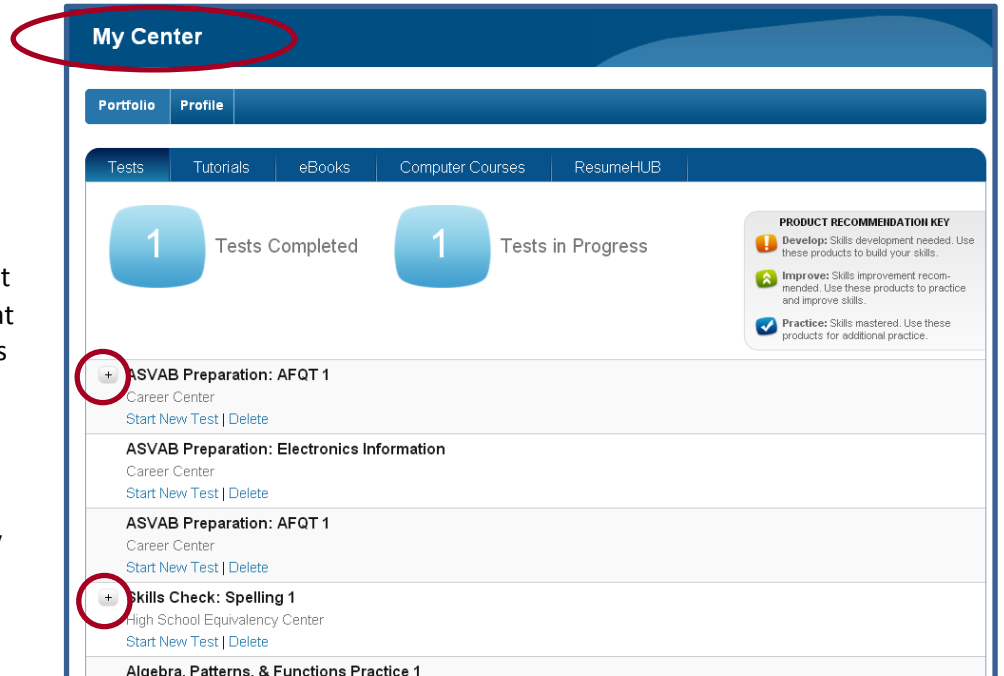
t
nt
s
,

My Center

Portfolio | Profile

Tests | Tutorials | eBooks | Computer Courses | ResumeHUB

1 Tests Completed

1 Tests in Progress

PRODUCT RECOMMENDATION KEY

Develop: Skills development needed. Use these products to build your skills.

Improve: Skills improvement recommended. Use these products to practice and improve skills.

Practice: Skills mastered. Use these products for additional practice.

+ ASVAB Preparation: AFQT 1
Career Center
Start New Test | Delete

ASVAB Preparation: Electronics Information
Career Center
Start New Test | Delete

ASVAB Preparation: AFQT 1
Career Center
Start New Test | Delete

+ Skills Check: Spelling 1
High School Equivalency Center
Start New Test | Delete

Algebra, Patterns, & Functions Practice 1